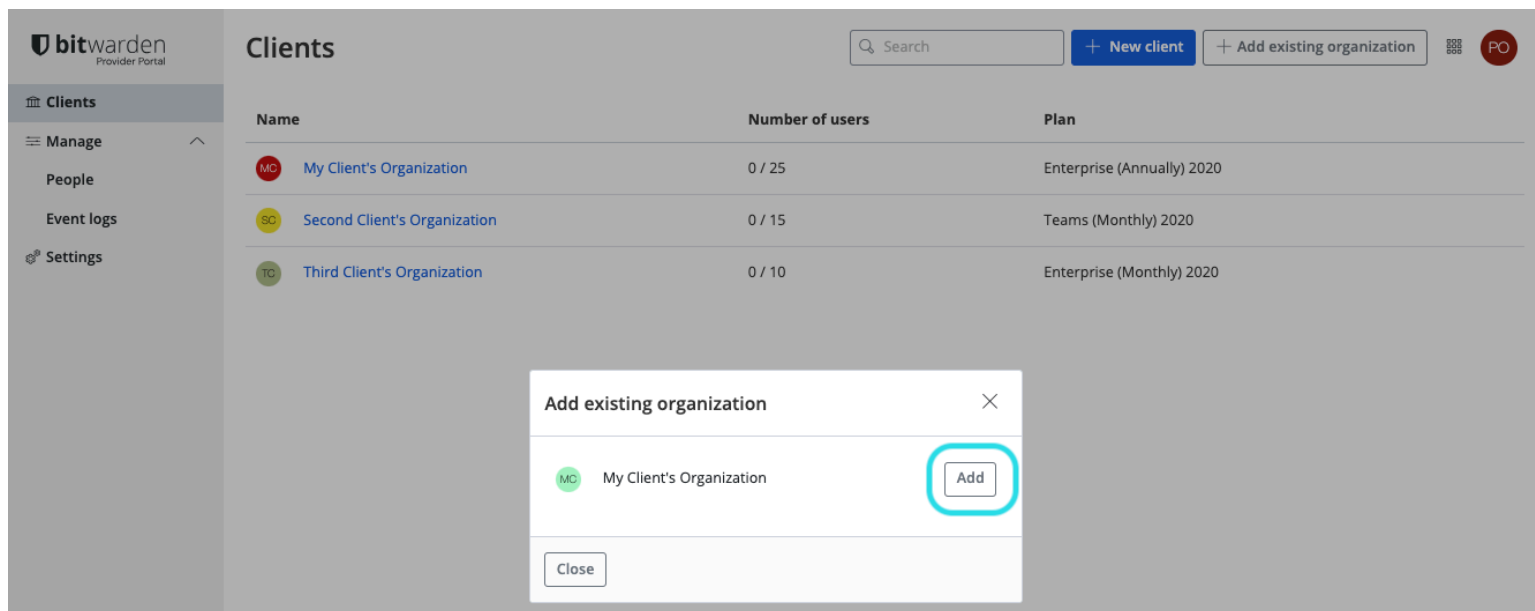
bitwarden
Provider Portal

Clients
Manage
People
Event logs
Settings

Clients

Search
+ New client
+ Add existing organization
PO

| Name | Number of users | Plan |
|---|---|---|
| MC My Client's Organization | 0 / 25 | Enterprise (Annually) 2020 |
| SC Second Client's Organization | 0 / 15 | Teams (Monthly) 2020 |
| TC Third Client's Organization | 0 / 10 | Enterprise (Monthly) 2020 |

Add existing organization

MC My Client's Organization
Add

Close